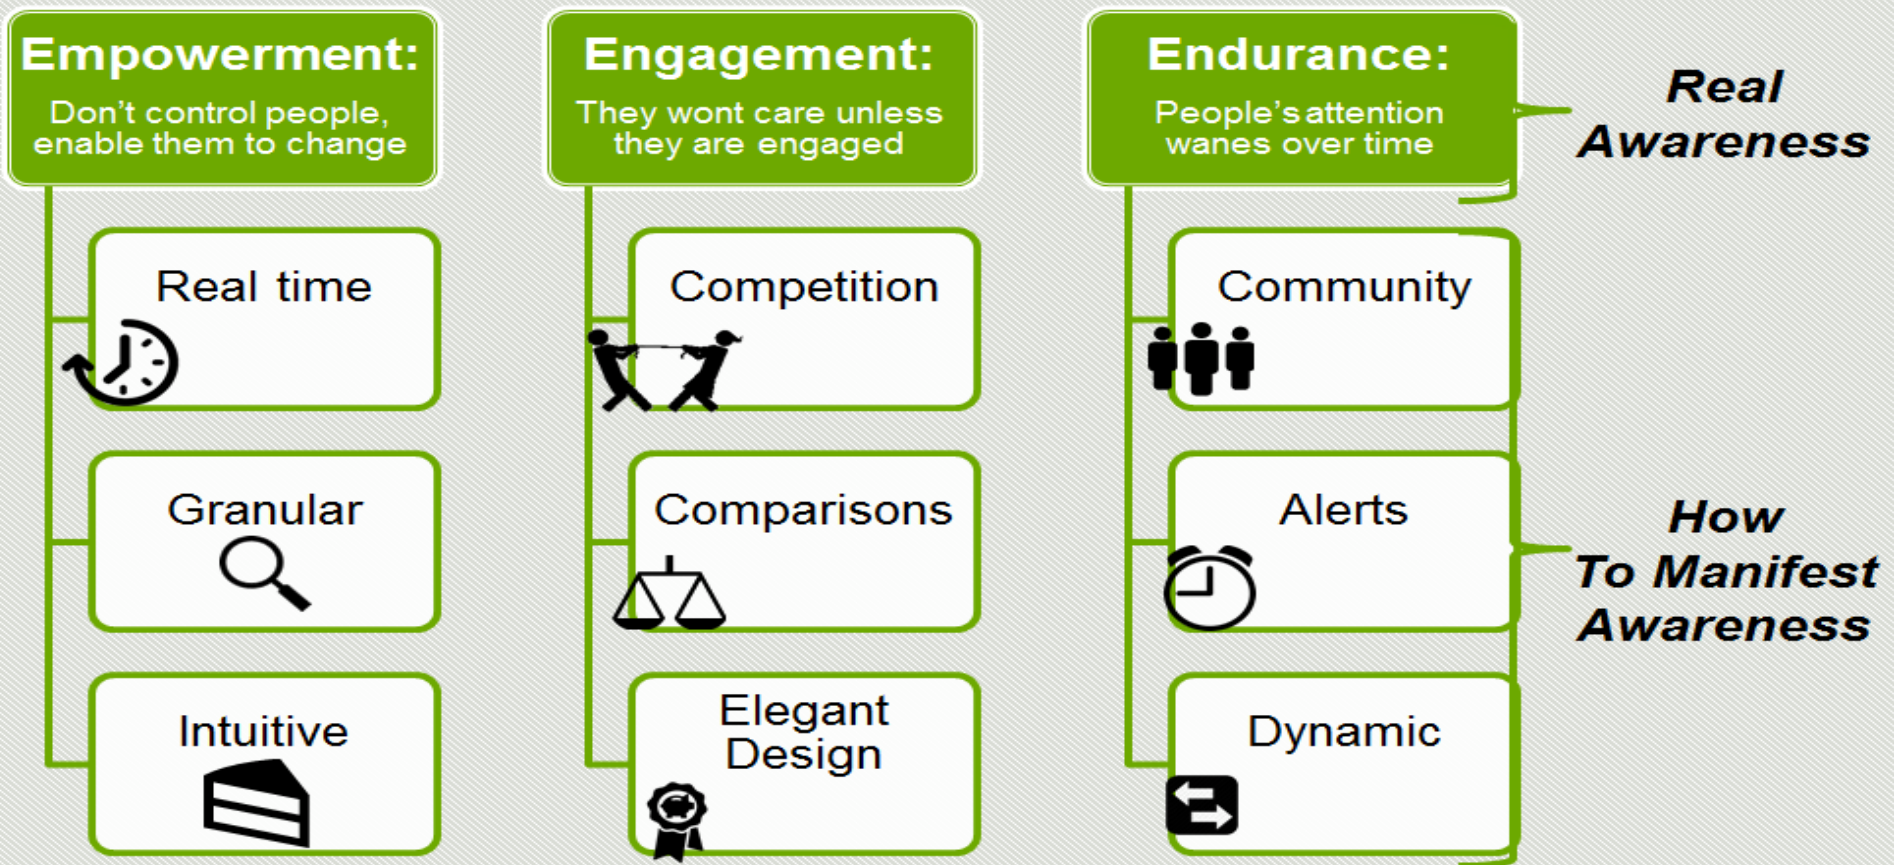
Empowerment:
Don't control people, enable them to change

Real time

Granular

Intuitive

Engagement:
They wont care unless they are engaged

Competition

Comparisons

Elegant Design

Endurance:
People's attention wanes over time

Community

Alerts

Dynamic

Real Awareness

How To Manifest Awareness